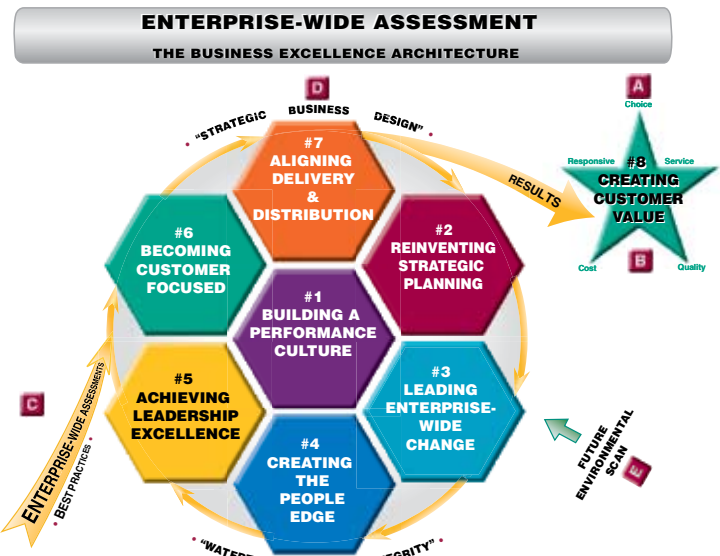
ENTERPRISE-WIDE ASSESSMENT

THE BUSINESS EXCELLENCE ARCHITECTURE

D

"STRATEGIC BUSINESS DESIGN"

#7 ALIGNING DELIVERY & DISTRIBUTION

RESULTS

A

Choice

Responsive

Service

#8 CREATING CUSTOMER VALUE

Cost

B

Quality

#6 BECOMING CUSTOMER FOCUSED

#2 REINVENTING STRATEGIC PLANNING

#1 BUILDING A PERFORMANCE CULTURE

#5 ACHIEVING LEADERSHIP EXCELLENCE

#3 LEADING ENTERPRISE-WIDE CHANGE

C

ENTERPRISE-WIDE ASSESSMENTS

BEST PRACTICES

#4 CREATING THE PEOPLE EDGE

FUTURE ENVIRONMENTAL SCAN

E

"WATE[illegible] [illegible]EGRITY"